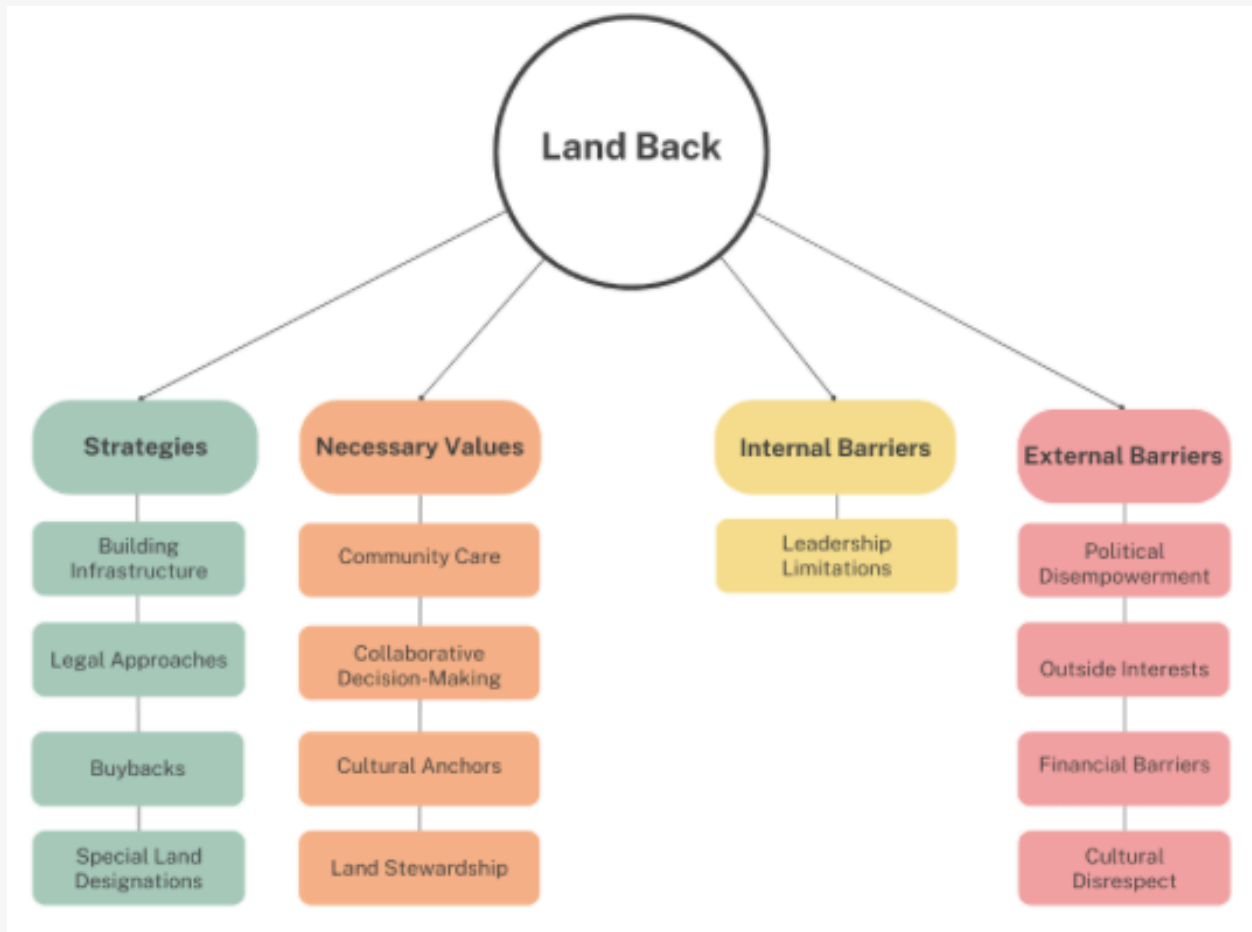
Land Back

Strategies

Building Infrastructure

Legal Approaches

Buybacks

Special Land Designations

Necessary Values

Community Care

Collaborative Decision-Making

Cultural Anchors

Land Stewardship

Internal Barriers

Leadership Limitations

External Barriers

Political Disempowerment

Outside Interests

Financial Barriers

Cultural Disrespect